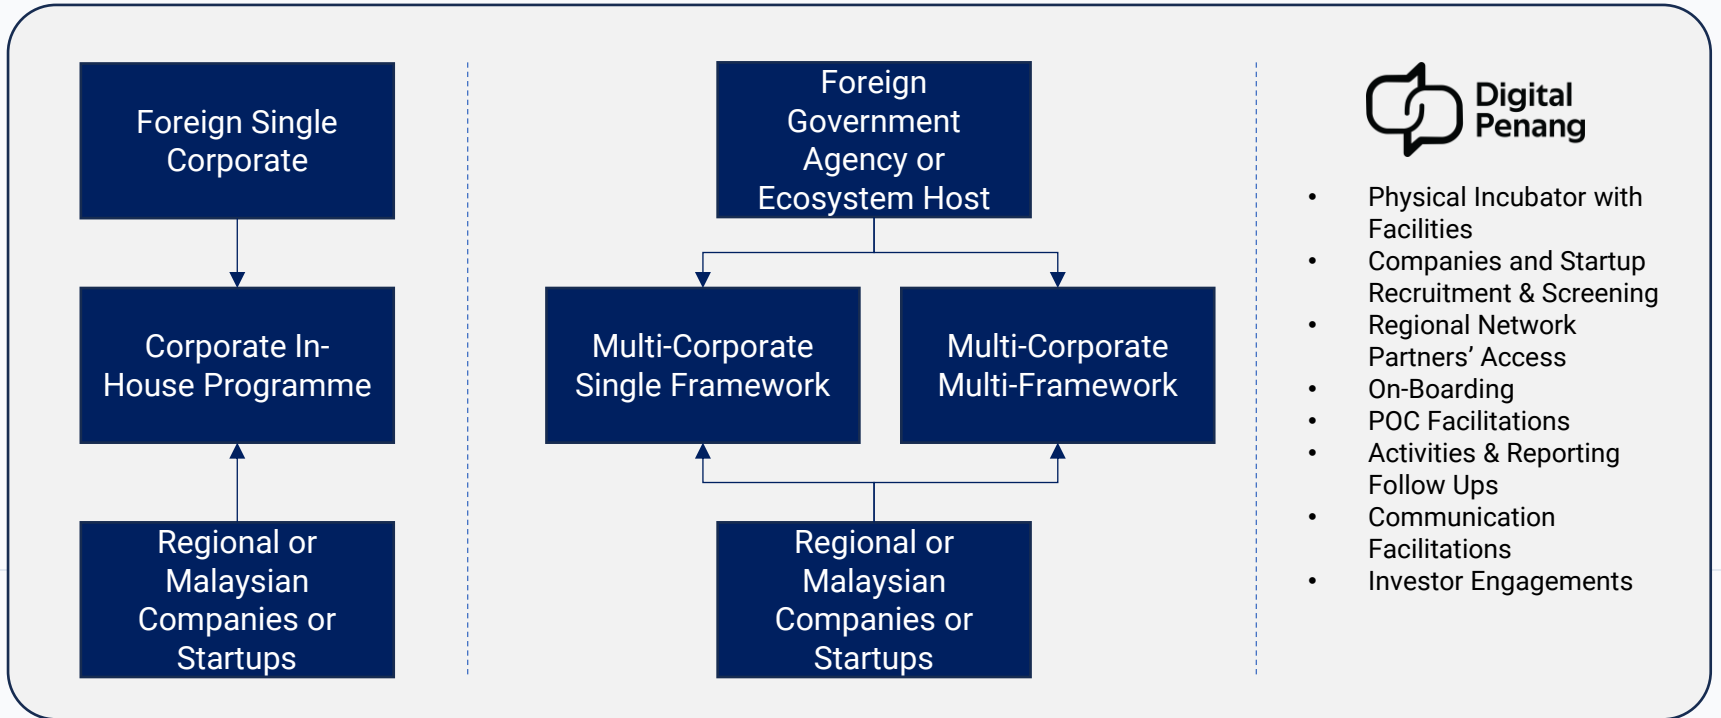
Foreign Single Corporate

Corporate In-House Programme

Regional or Malaysian Companies or Startups

Foreign Government Agency or Ecosystem Host

Multi-Corporate Single Framework

Multi-Corporate Multi-Framework

Regional or Malaysian Companies or Startups

Digital Penang

- Physical Incubator with Facilities
- Companies and Startup Recruitment & Screening
- Regional Network Partners' Access
- On-Boarding
- POC Facilitations
- Activities & Reporting Follow Ups
- Communication Facilitations
- Investor Engagements